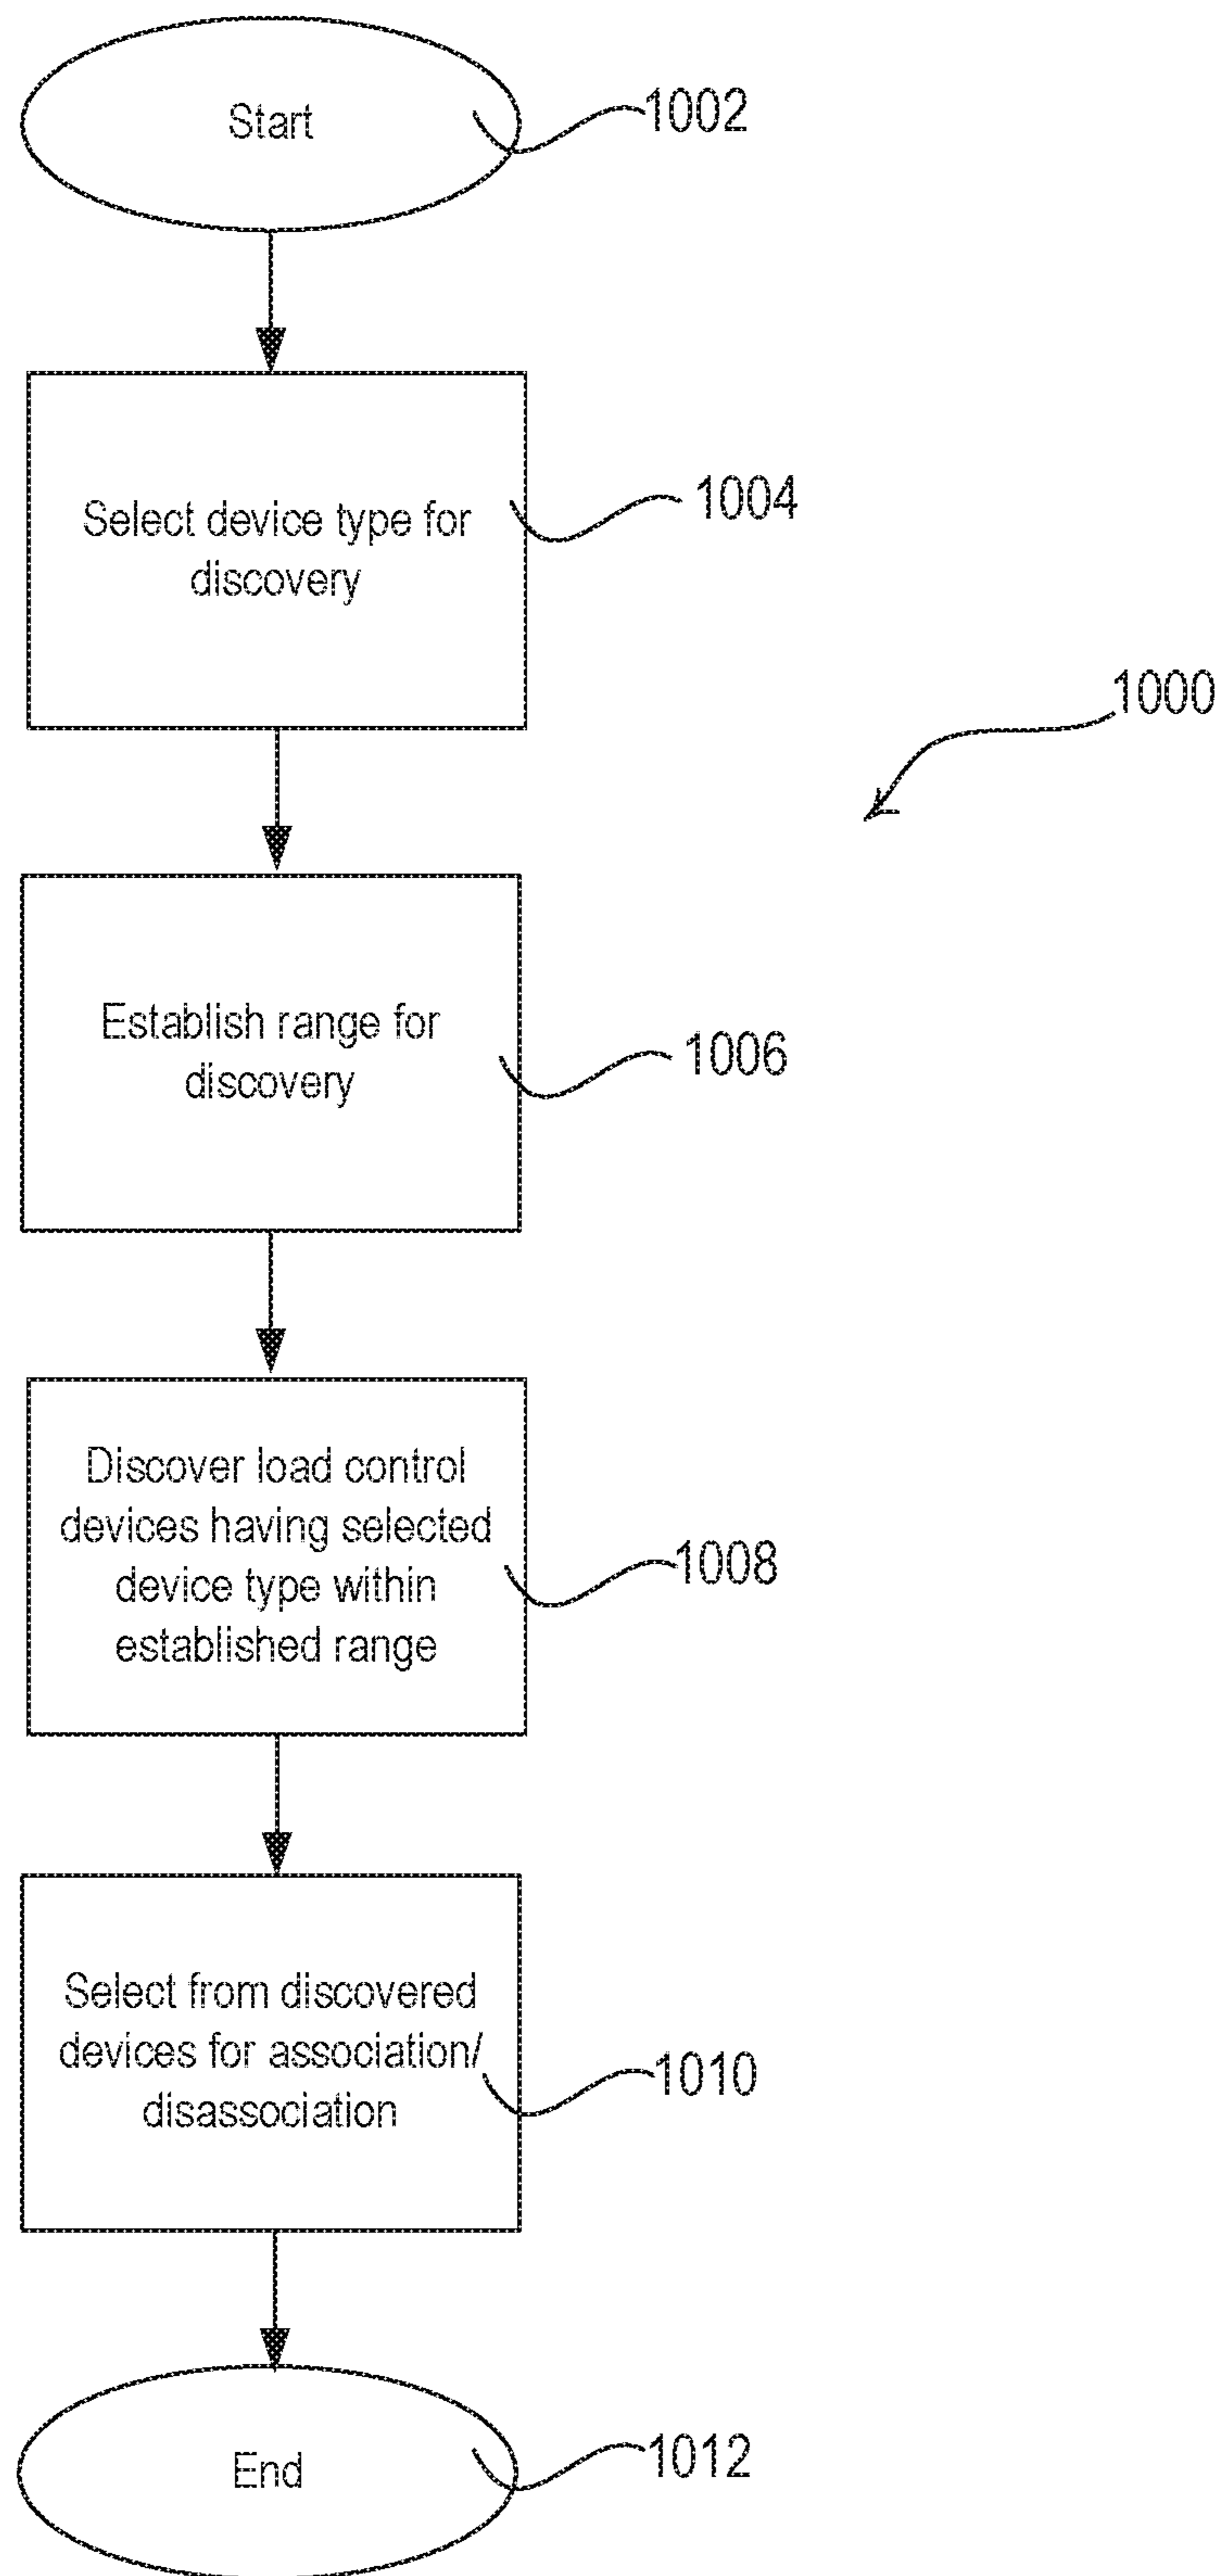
Start

1002

Select device type for discovery

1004

1000

Establish range for discovery

1006

Discover load control devices having selected device type within established range

1008

Select from discovered devices for association/ disassociation

1010

End

1012